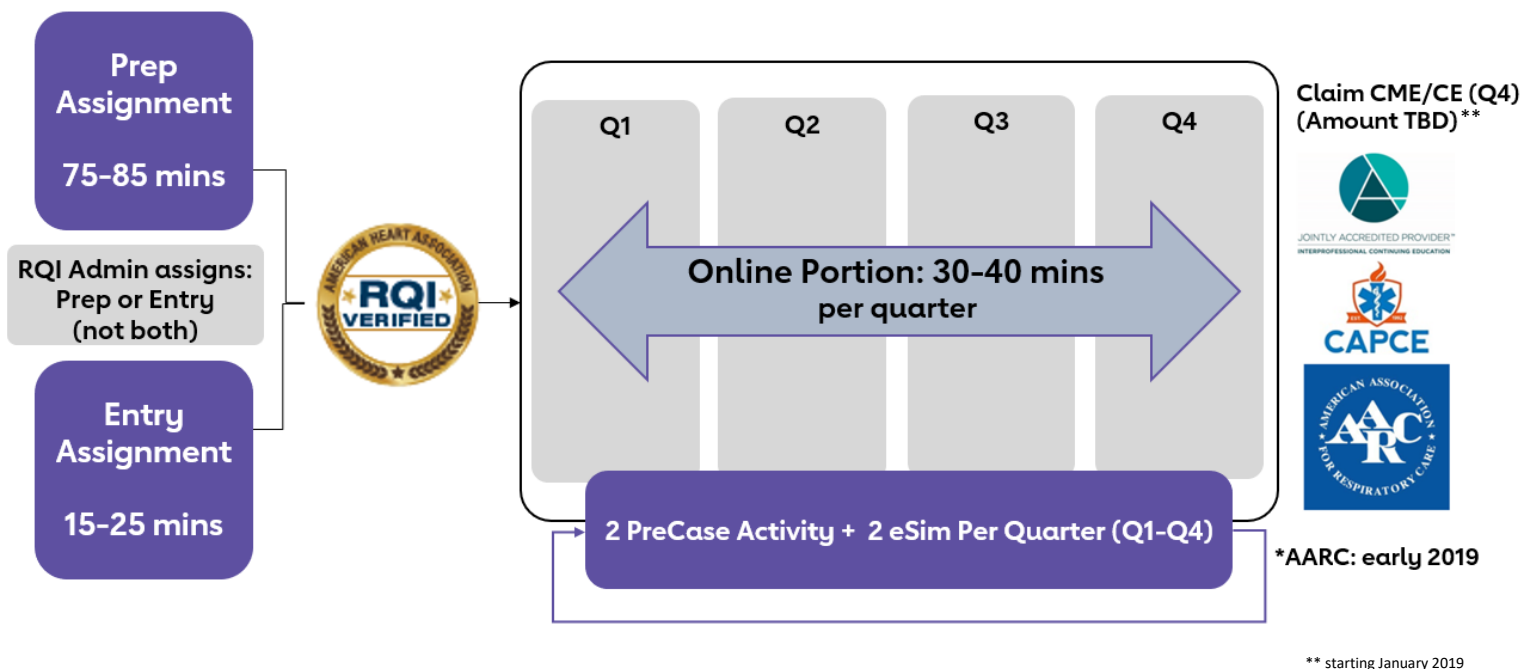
Prep Assignment

75-85 mins

RQI Admin assigns: Prep or Entry (not both)

Entry Assignment

15-25 mins

AMERICAN HEART ASSOCIATION
RQI
VERIFIED

Q1

Q2

Q3

Q4

Online Portion: 30-40 mins
per quarter

2 PreCase Activity + 2 eSim Per Quarter (Q1-Q4)

Claim CME/CE (Q4) (Amount TBD)**

JOINTLY ACCREDITED PROVIDER™
INTERPROFESSIONAL CONTINUING EDUCATION

CAPCE

AMERICAN ASSOCIATION
AARC
FOR RESPIRATORY CARE

*AARC: early 2019

** starting January 2019